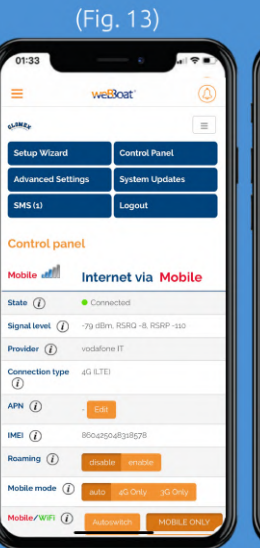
(Fig. 13)

01:33

weBBoat

GLOMEX

Setup Wizard
Control Panel
Advanced Settings
System Updates
SMS (1)
Logout

Control panel

Mobile

Internet via Mobile

| | |
|---|---|
| State (i) | Connected |
| Signal level (i) | -79 dBm, RSRQ -8, RSRP -110 |
| Provider (i) | vodafone IT |
| Connection type (i) | 4G (LTE) |
| APN (i) | - Edit |
| IMEI (i) | 860425048318578 |
| Roaming (i) | disable enable |
| Mobile mode (i) | auto 4G Only 3G Only |
| Mobile/WiFi (i) | Autoswitch MOBILE ONLY |